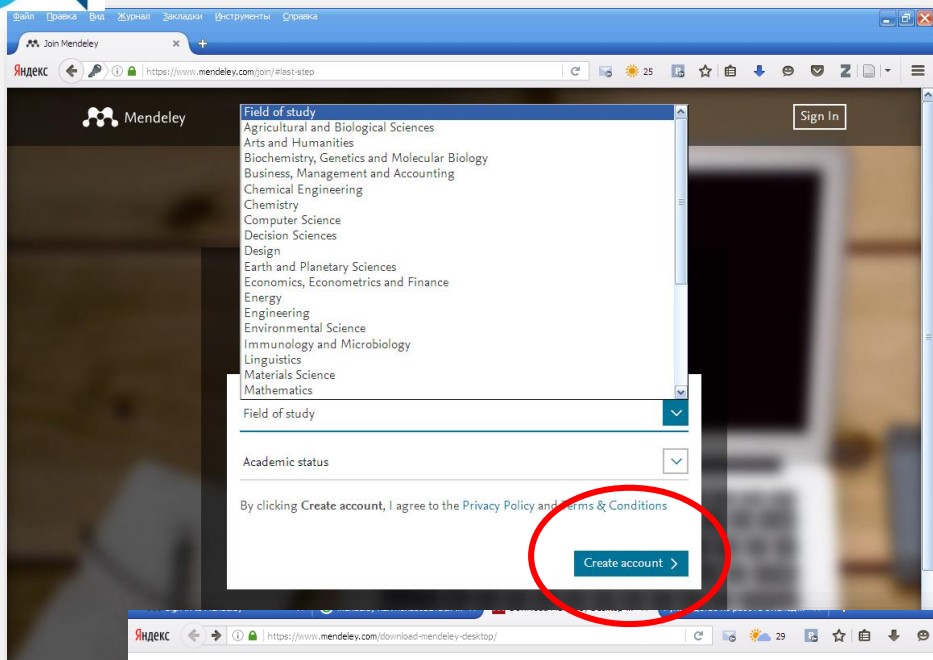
Файл Правка Вид Журнал Закладки Инструменты Справка

Join Mendeley

Яндекс https://www.mendeley.com/join/#last-step 25

Mendeley

Sign In

Field of study
Agricultural and Biological Sciences
Arts and Humanities
Biochemistry, Genetics and Molecular Biology
Business, Management and Accounting
Chemical Engineering
Chemistry
Computer Science
Decision Sciences
Design
Earth and Planetary Sciences
Economics, Econometrics and Finance
Energy
Engineering
Environmental Science
Immunology and Microbiology
Linguistics
Materials Science
Mathematics

Field of study

Academic status

By clicking Create account, I agree to the Privacy Policy and Terms & Conditions

Create account

Яндекс https://www.mendeley.com/download-mendeley-desktop/ 29